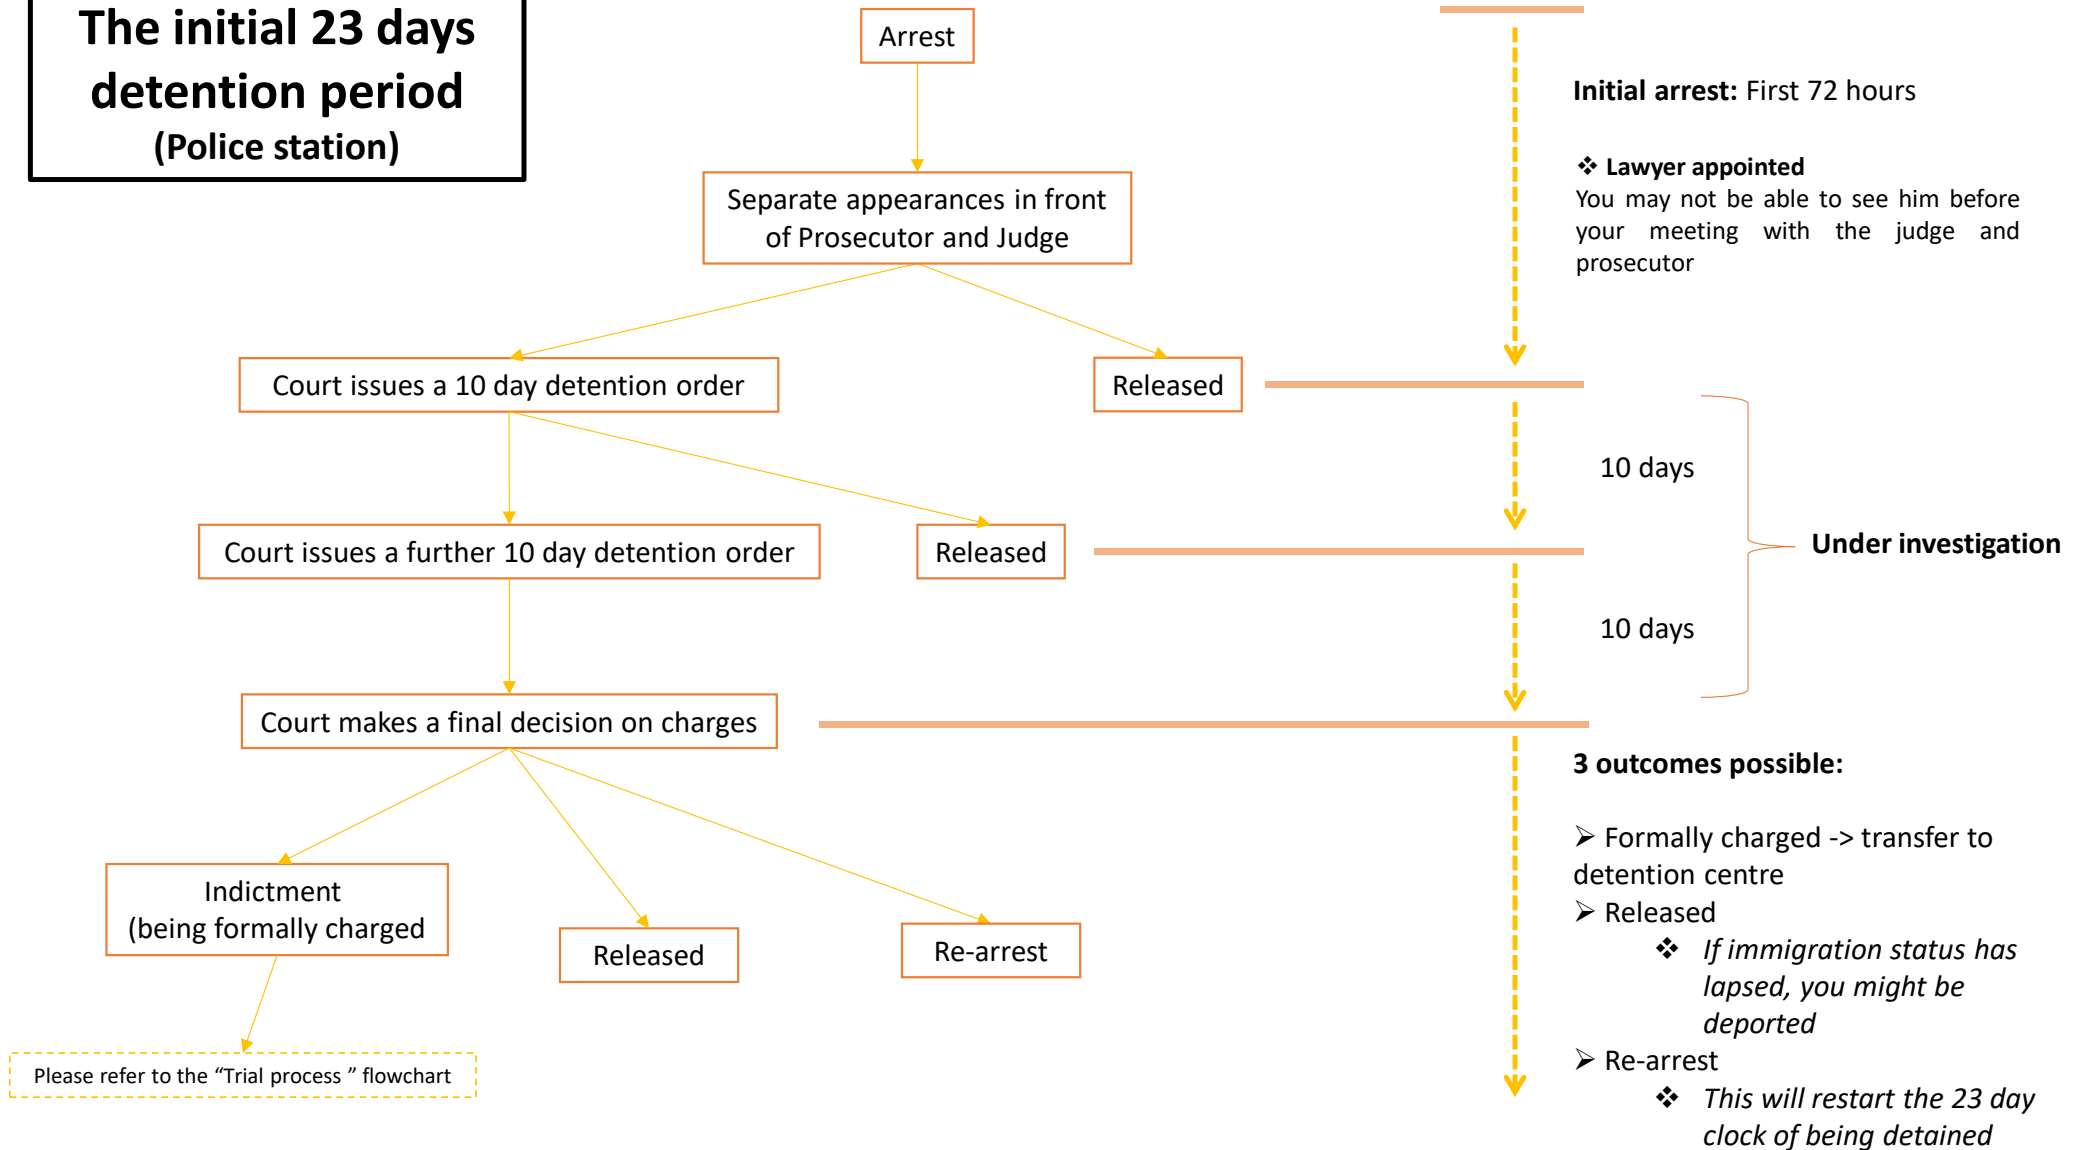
The initial 23 days detention period
(Police station)

Arrest

Separate appearances in front of Prosecutor and Judge

Court issues a 10 day detention order

Released

Court issues a further 10 day detention order

Released

Court makes a final decision on charges

Indictment
(being formally charged

Released

Re-arrest

Please refer to the “Trial process ” flowchart

**Initial arrest:** First 72 hours

❖ **Lawyer appointed**
You may not be able to see him before your meeting with the judge and prosecutor

10 days

10 days

**Under investigation**

**3 outcomes possible:**

➢ Formally charged -> transfer to detention centre
➢ Released
❖ *If immigration status has lapsed, you might be deported*
➢ Re-arrest
❖ *This will restart the 23 day clock of being detained*